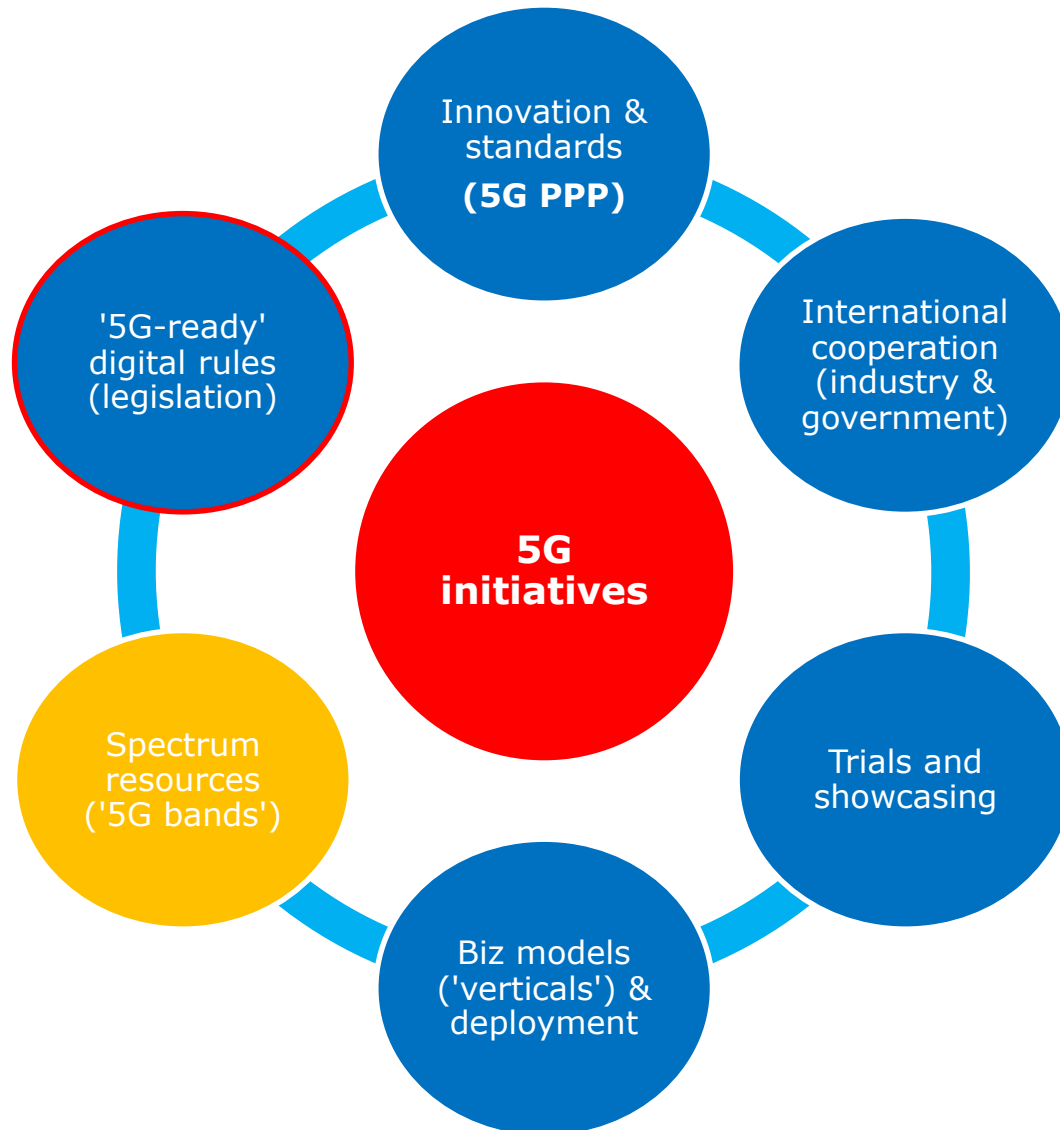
Innovation & standards
(5G PPP)

International cooperation (industry & government)

Trials and showcasing

Biz models ('verticals') & deployment

Spectrum resources ('5G bands')

'5G-ready' digital rules (legislation)

5G initiatives